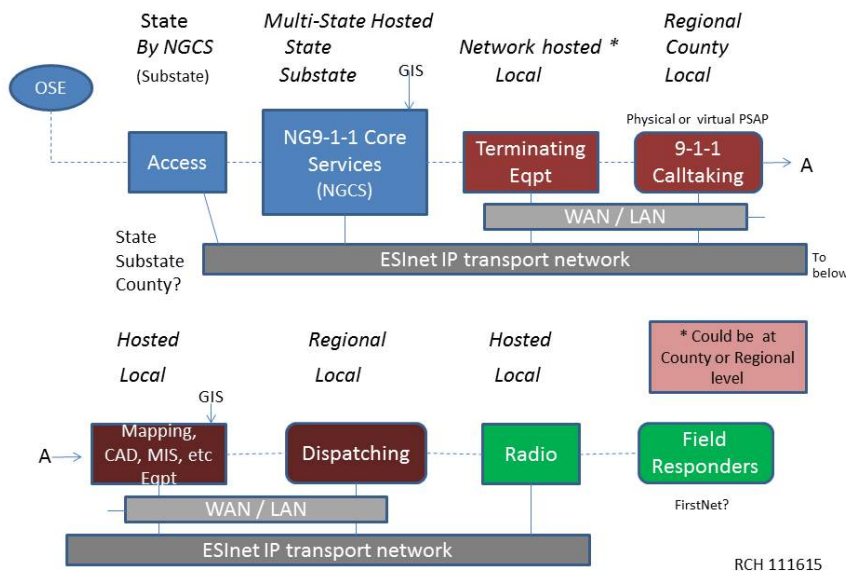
State
By NGCS
(Substate)

Multi-State Hosted
State
Substate

Network hosted *
Local

Regional
County
Local

OSE

GIS

Physical or virtual PSAP

Access

NG9-1-1 Core Services
(NGCS)

Terminating Eqpt

9-1-1 Calltaking

A

WAN / LAN

State
Substate
County?

ESInet IP transport network

To below

Hosted
Local

Regional
Local

Hosted
Local

* Could be at County or Regional level

GIS

A

Mapping, CAD, MIS, etc Eqpt

Dispatching

Radio

Field Responders

FirstNet?

WAN / LAN

ESInet IP transport network

RCH 111615